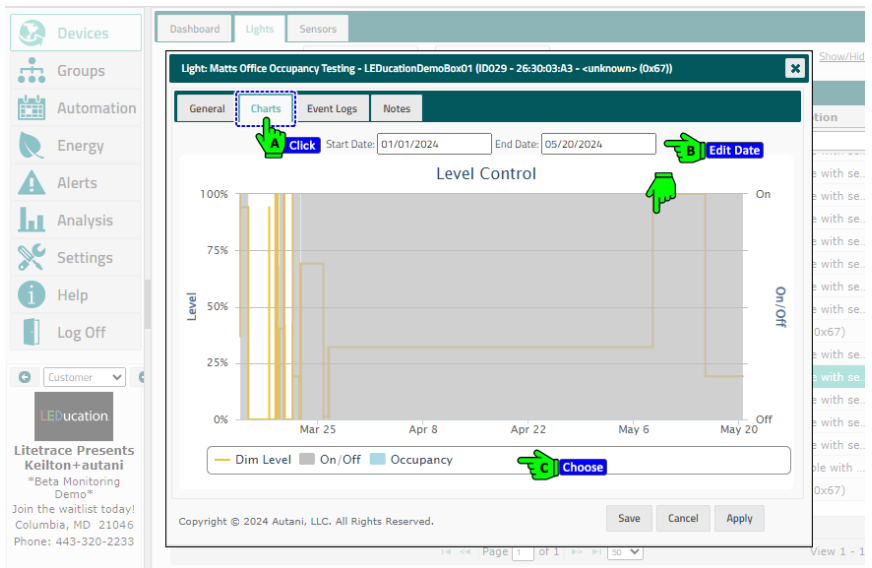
Devices
Groups
Automation
Energy
Alerts
Analysis
Settings
Help
Log Off

Customer

LEDucation

Litetrace Presents Keilton+autani
*Beta Monitoring Demo*
Join the waitlist today!
Columbia, MD 21046
Phone: 443-320-2233

Dashboard Lights Sensors

Show/Hid

Light: Matts Office Occupancy Testing - LEDucationDemoBox01 (ID029 - 26:30:03:A3 - <unknown> (0x67))

General Charts Event Logs Notes

A Click

Start Date: 01/01/2024 End Date: 05/20/2024

B Edit Date

Level Control

100%
75%
50%
25%
0%

Level

On
On/Off
Off

Mar 25 Apr 8 Apr 22 May 6 May 20

Dim Level On/Off Occupancy

C Choose

Copyright © 2024 Autani, LLC. All Rights Reserved.

Save Cancel Apply

tion
e with se
e with se
e with se
e with se
e with se
e with se
e with se
0x67)
e with se
e with se
e with se
e with se
e with se
ble with
0x67)

Page 1 of 1 50

View 1 -